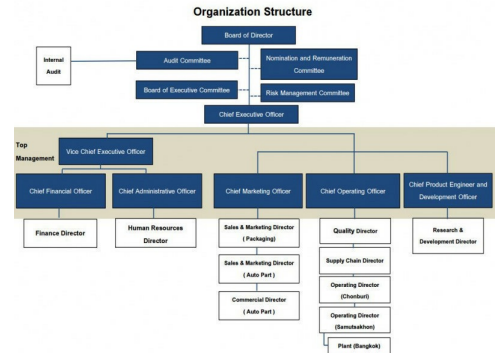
Organization Structure

Board of Director

Internal Audit

Audit Committee

Nomination and Remuneration Committee

Board of Executive Committee

Risk Management Committee

Chief Executive Officer

Top Management

Vice Chief Executive Officer

Chief Financial Officer

Chief Administrative Officer

Chief Marketing Officer

Chief Operating Officer

Chief Product Engineer and Development Officer

Finance Director

Human Resources Director

Sales & Marketing Director ( Packaging)

Sales & Marketing Director ( Auto Part )

Commercial Director ( Auto Part )

Quality Director

Supply Chain Director

Operating Director (Chonburi)

Operating Director (Samutsakhon)

Plant (Bangkok)

Research & Development Director